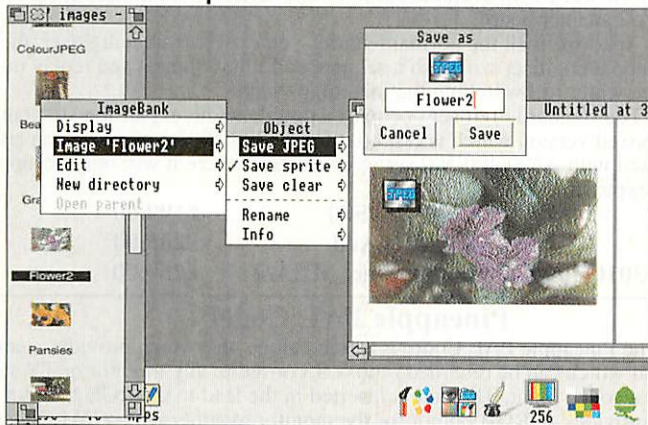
images

ColourJPEG

Bea

Gra

Flower2

Pansies

ImageBank
Display
Image 'Flower2'
Edit
New directory
Open parent

Object
Save JPEG
✓ Save sprite
Save clear
Rename
Info

Save as
JPEG
Flower2
Cancel
Save

Untitled at 3

JPEG

256

Apps